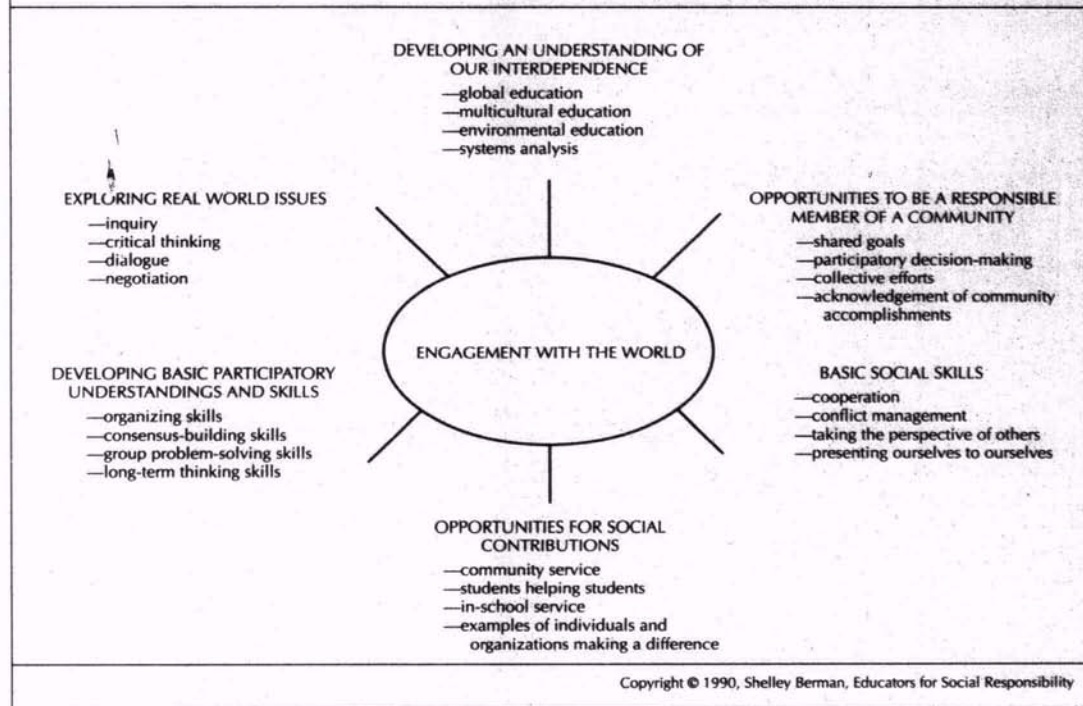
DEVELOPING AN UNDERSTANDING OF OUR INTERDEPENDENCE
—global education
—multicultural education
—environmental education
—systems analysis

EXPLORING REAL WORLD ISSUES
—inquiry
—critical thinking
—dialogue
—negotiation

OPPORTUNITIES TO BE A RESPONSIBLE MEMBER OF A COMMUNITY
—shared goals
—participatory decision-making
—collective efforts
—acknowledgement of community accomplishments

ENGAGEMENT WITH THE WORLD

DEVELOPING BASIC PARTICIPATORY UNDERSTANDINGS AND SKILLS
—organizing skills
—consensus-building skills
—group problem-solving skills
—long-term thinking skills

BASIC SOCIAL SKILLS
—cooperation
—conflict management
—taking the perspective of others
—presenting ourselves to ourselves

OPPORTUNITIES FOR SOCIAL CONTRIBUTIONS
—community service
—students helping students
—in-school service
—examples of individuals and organizations making a difference

Copyright © 1990, Shelley Berman, Educators for Social Responsibility